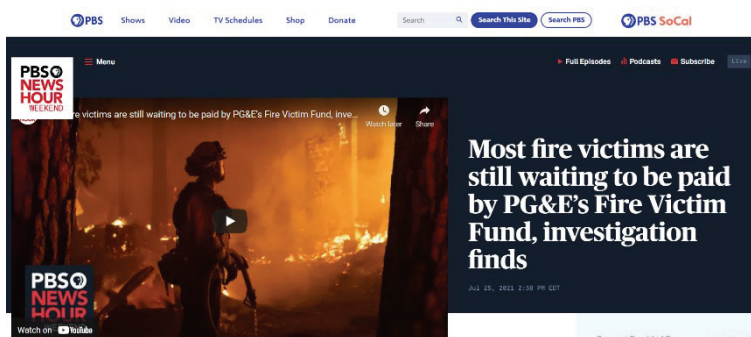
PBS Shows Video TV Schedules Shop Donate Search Search This Site Search PBS PBS SoCal

PBS NEWS HOUR WEEKEND

Menu

Full Episodes Podcasts Subscribe Live

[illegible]re victims are still waiting to be paid by PG&E's Fire Victim Fund, inve...

Watch later Share

PBS NEWS HOUR

Watch on YouTube

Most fire victims are still waiting to be paid by PG&E's Fire Victim Fund, investigation finds

Jul 25, 2021 2:30 PM CDT